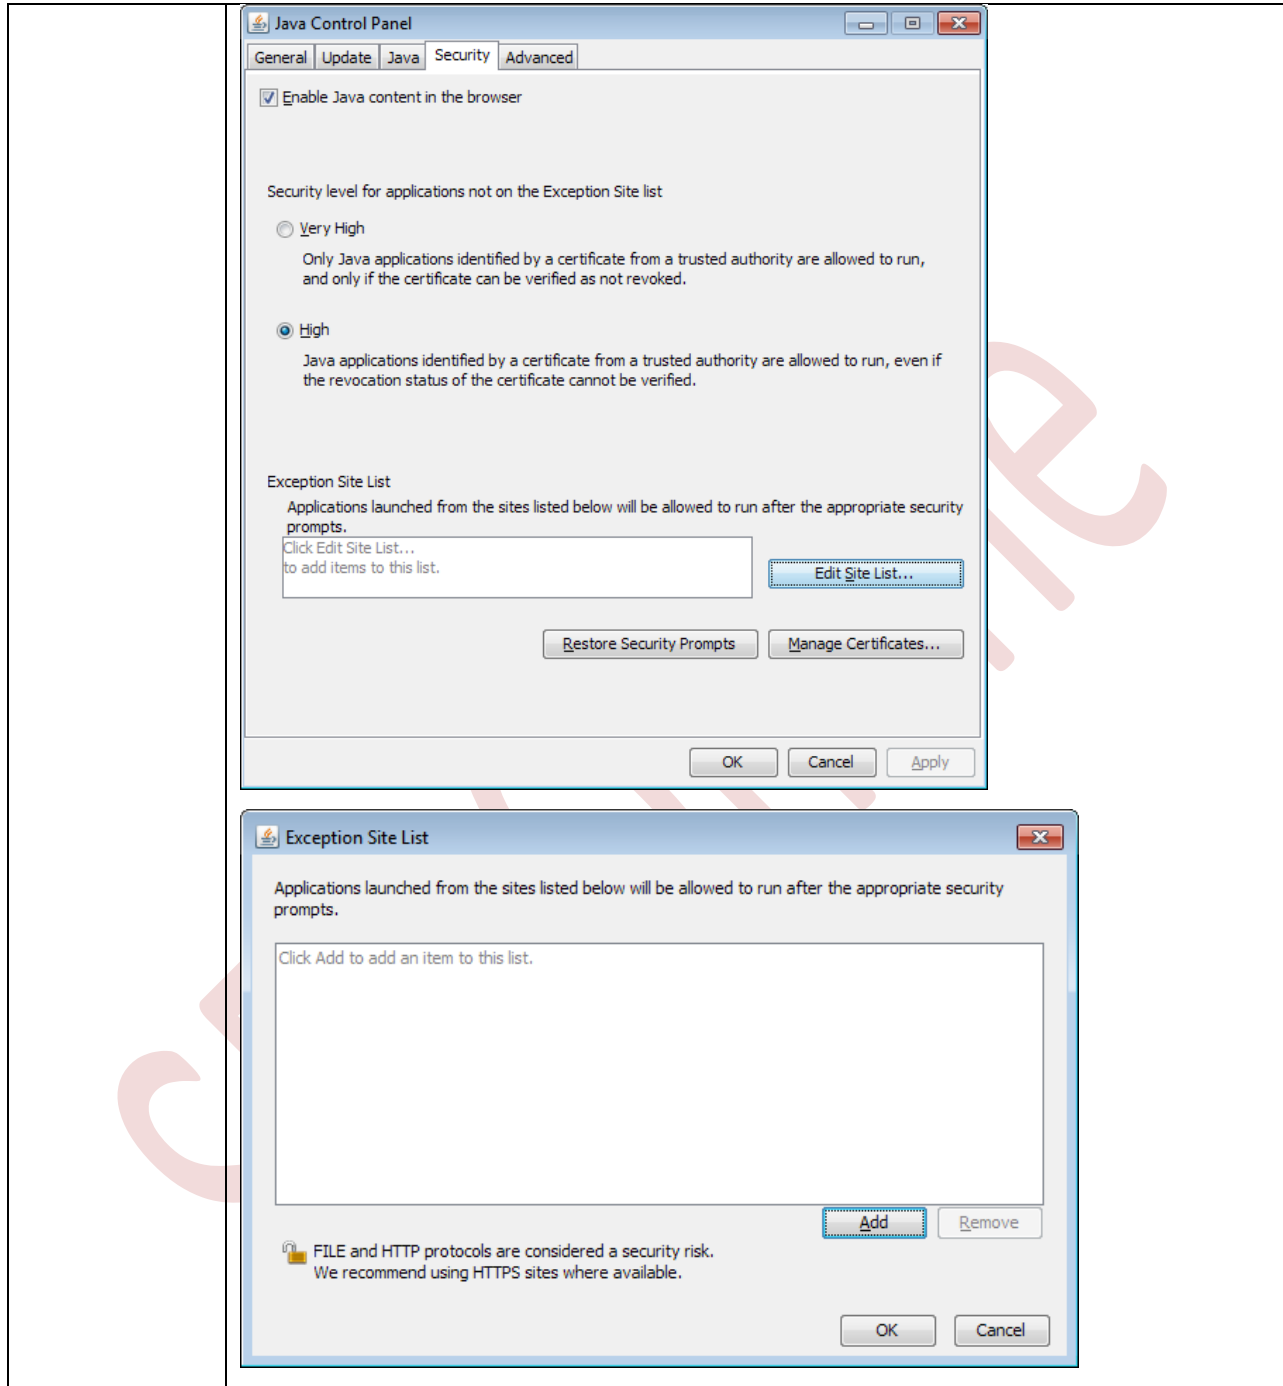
Java Control Panel

General | Update | Java | Security | Advanced

Enable Java content in the browser

Security level for applications not on the Exception Site list

Very High

Only Java applications identified by a certificate from a trusted authority are allowed to run, and only if the certificate can be verified as not revoked.

High

Java applications identified by a certificate from a trusted authority are allowed to run, even if the revocation status of the certificate cannot be verified.

Exception Site List

Applications launched from the sites listed below will be allowed to run after the appropriate security prompts.

Click Edit Site List...
to add items to this list.

Edit Site List...

Restore Security Prompts

Manage Certificates...

OK

Cancel

Apply

Exception Site List

Applications launched from the sites listed below will be allowed to run after the appropriate security prompts.

Click Add to add an item to this list.

Add

Remove

FILE and HTTP protocols are considered a security risk.
We recommend using HTTPS sites where available.

OK

Cancel